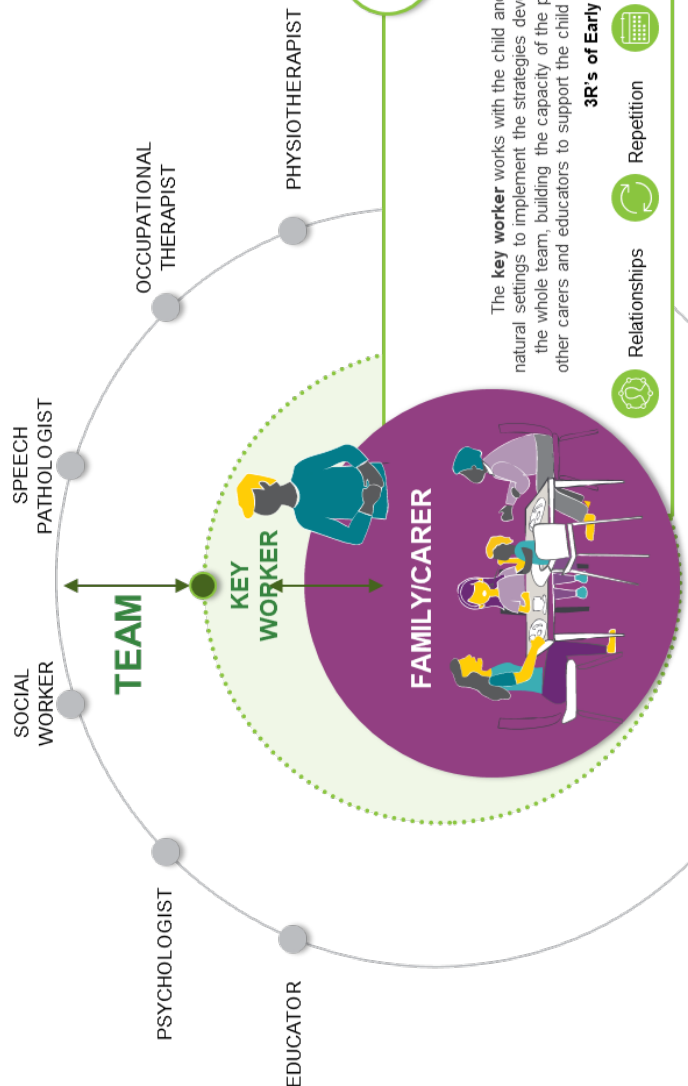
PHYSIOTHERAPIST

OCCUPATIONAL THERAPIST

SPEECH PATHOLOGIST

SOCIAL WORKER

PSYCHOLOGIST

EDUCATOR

TEAM

KEY WORKER

FAMILY/CARER

The **key worker** works with the child and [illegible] natural settings to implement the strategies dev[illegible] the whole team, building the capacity of the p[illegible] other carers and educators to support the child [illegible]

**3R's of Early** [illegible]

Relationships

Repetition